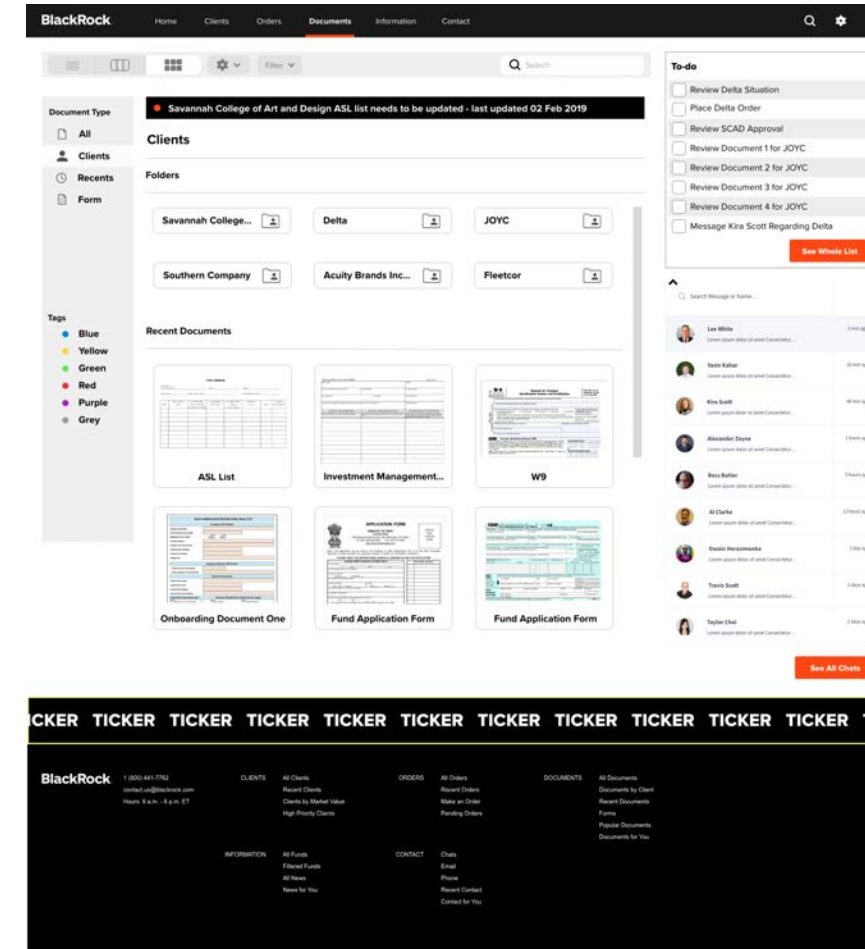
BlackRock. Home Clients Orders Documents Information Contact

Filter

Search

Document Type
All
Clients
Recents
Form

Tags
Blue
Yellow
Green
Red
Purple
Grey

Savannah College of Art and Design ASL list needs to be updated - last updated 02 Feb 2019

Clients

Folders

Savannah College...
Delta
JOYC
Southern Company
Acuity Brands Inc...
Fleetcor

Recent Documents

ASL List
Investment Management...
W9
Onboarding Document One
Fund Application Form
Fund Application Form

To-do
Review Delta Situation
Place Delta Order
Review SCAD Approval
Review Document 1 for JOYC
Review Document 2 for JOYC
Review Document 3 for JOYC
Review Document 4 for JOYC
Message Kira Scott Regarding Delta
See Whole List

Search Message or Name...

Lee White
Lorem ipsum dolor sit amet Consectetur...
Yasin Kahar
Lorem ipsum dolor sit amet Consectetur...
Kira Scott
Lorem ipsum dolor sit amet Consectetur...
Alexander Zayne
Lorem ipsum dolor sit amet Consectetur...
Ross Keller
Lorem ipsum dolor sit amet Consectetur...
Al Clarke
Lorem ipsum dolor sit amet Consectetur...
Dassie Herasimenka
Lorem ipsum dolor sit amet Consectetur...
Travis Scott
Lorem ipsum dolor sit amet Consectetur...
Taylor Chai
Lorem ipsum dolor sit amet Consectetur...

See All Chats

ICKER TICKER TICKER TICKER TICKER TICKER TICKER TICKER TICKER TICKER TICKER TICKER

BlackRock. 1 (800) 441-7762 contact.us@blackrock.com Hours: 8 a.m. - 6 p.m. ET

CLIENTS All Clients Recent Clients Clients by Market Value High Priority Clients

ORDERS All Orders Recent Orders Make an Order Pending Orders

DOCUMENTS All Documents Documents by Client Recent Documents Forms Popular Documents Documents for You

INFORMATION All Funds Filtered Funds All News News for You

CONTACT Chats Email Phone Recent Contact Contact for You